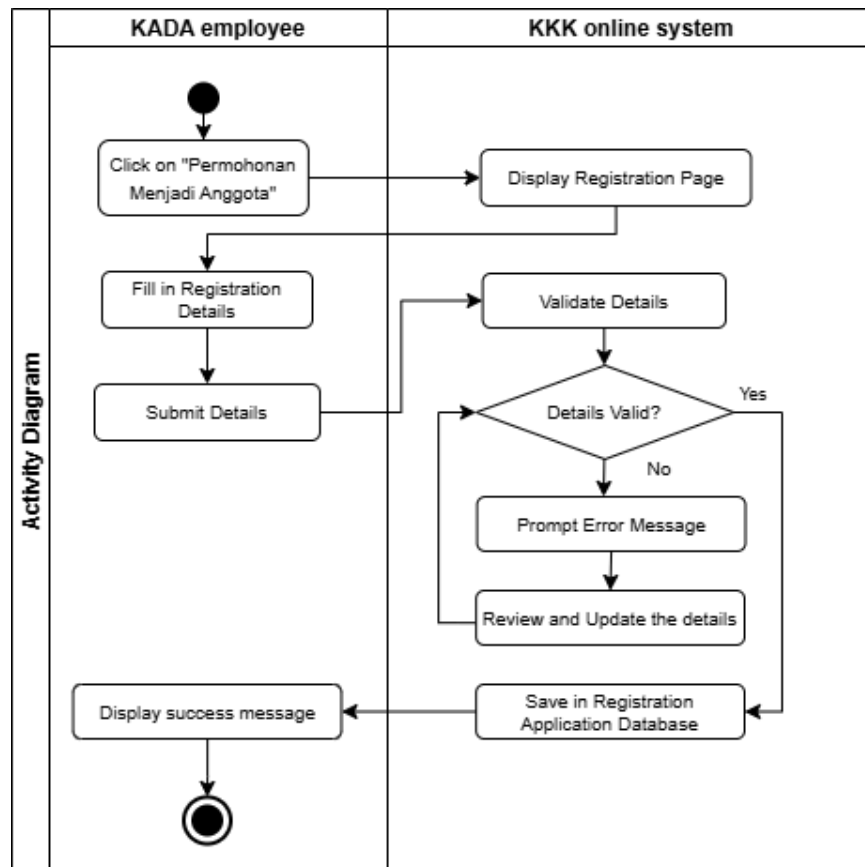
Activity Diagram

KADA employee

KKK online system

Click on "Permohonan Menjadi Anggota"

Display Registration Page

Fill in Registration Details

Validate Details

Submit Details

Details Valid?

Yes

No

Prompt Error Message

Review and Update the details

Display success message

Save in Registration Application Database